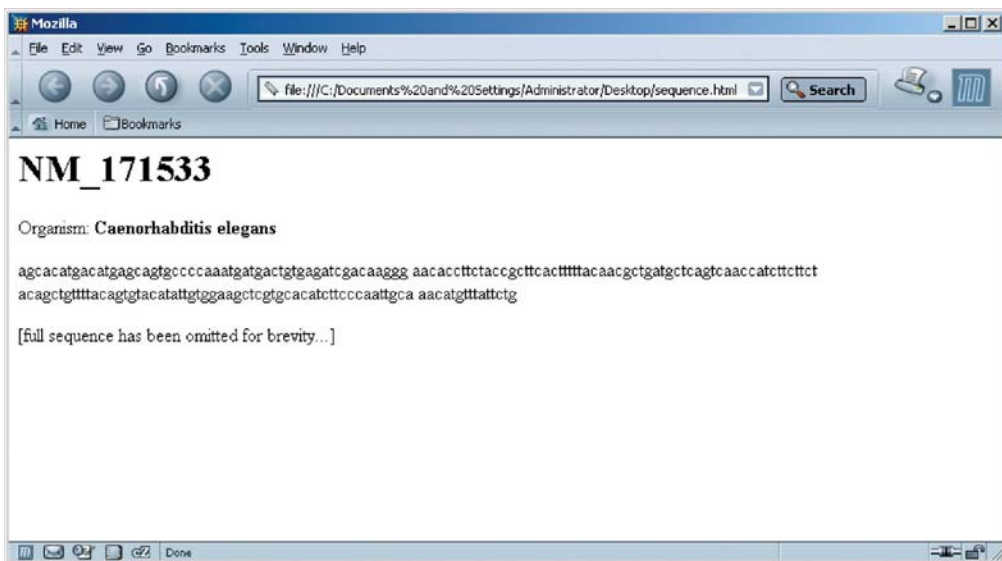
Mozilla

File Edit View Go Bookmarks Tools Window Help

file:///C:/Documents%20and%20Settings/Administrator/Desktop/sequence.html

Search

Home Bookmarks

NM_171533

Organism: Caenorhabditis elegans

agcacatgacatgagcagtgccccaaatgatgactgtgagatcgacaaggg aacaccttctaccgcttcactttttacaacgctgatgctcagtcaaccatcttcttct acagctgttttacagtgtacatattgtggaagctcgtgcacatcttcccaattgca aacatgtttattctg

[full sequence has been omitted for brevity...]

Done